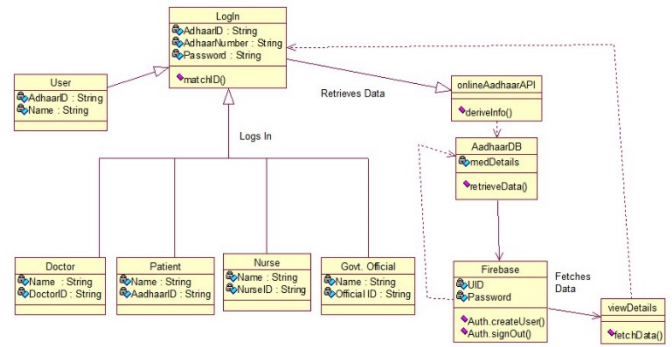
LogIn
AdhaarID : String
AdhaarNumber : String
Password : String
matchID()

User
AdhaarID : String
Name : String

Retrieves Data

onlineAadhaarAPI
deriveInfo()

Logs In

AadhaarDB
medDetails
retrieveData()

Doctor
Name : String
DoctorID : String

Patient
Name : String
AadhaarID : String

Nurse
Name : String
NurseID : String

Govt. Official
Name : String
Official ID : String

Firebase
UID
Password
Auth.createUser()
Auth.signOut()

Fetches Data

viewDetails
fetchData()